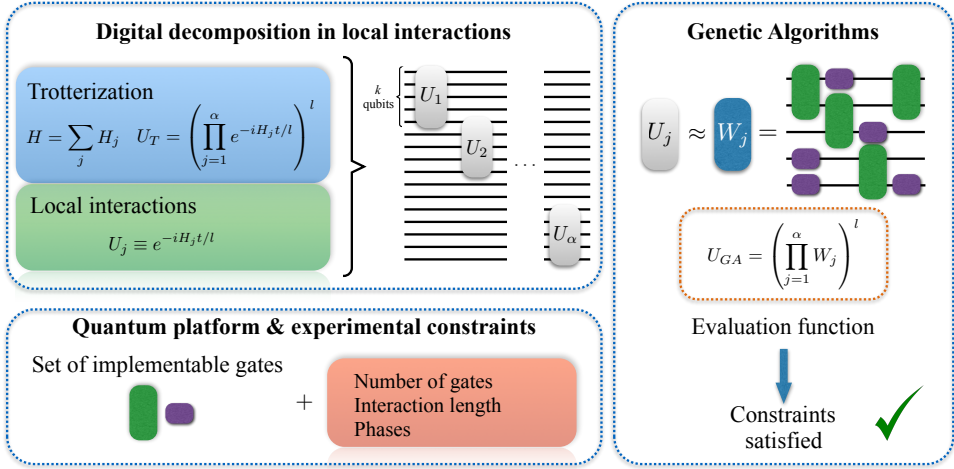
Digital decomposition in local interactions

Trotterization

$H = \sum_j H_j \quad U_T = \left(\prod_{j=1}^{\alpha} e^{-iH_j t/l}\right)^l$

Local interactions

$U_j \equiv e^{-iH_j t/l}$

$k$ qubits

$U_1$

$U_2$

$\cdots$

$U_\alpha$

Genetic Algorithms

$U_j \approx W_j =$

$U_{GA} = \left(\prod_{j=1}^{\alpha} W_j\right)^l$

Evaluation function

Constraints satisfied

Quantum platform & experimental constraints

Set of implementable gates

+

Number of gates
Interaction length
Phases